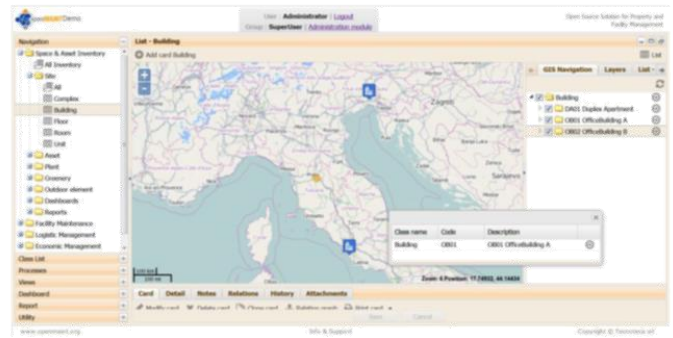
openMAINT Demo

User: Administrator | Logout
Group: SuperUser | Administration module

Open Source Solution for Property and Facility Management

Navigation
Space & Asset Inventory
All Inventory
Site
All
Complex
Building
Floor
Room
Unit
Asset
Plant
Greenery
Outdoor element
Dashboards
Reports
Facility Maintenance
Logistic Management
Economic Management
Class List
Processes
Views
Dashboard
Report
Utility

List - Building
Add card Building
List

GIS Navigation
Layers
List

Building
DA01 Duplex Apartment
OB01 OfficeBuilding A
OB02 OfficeBuilding B

Zagreb

| Class name | Code | Description |
|---|---|---|
| Building | OB01 | OB01 OfficeBuilding A |

Zoom: 6 Position: 11.74932, 44.14434

Card
Detail
Notes
Relations
History
Attachments

Modify card
Delete card
Clone card
Relation graph
Print card

Save
Cancel

www.openmaint.org
Info & Support
Copyright © Tecnoteca srl